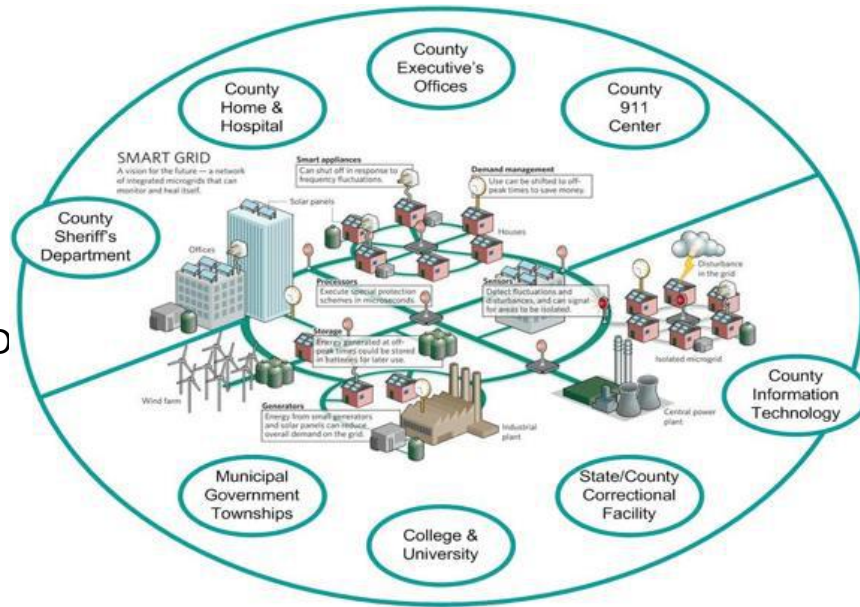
County Executive's Offices

County Home & Hospital

County 911 Center

SMART GRID
A vision for the future — a network of integrated microgrids that can monitor and heal itself.

Smart appliances
Can shut off in response to frequency fluctuations.

Demand management
Use can be shifted to off-peak times to save money.

County Sheriff's Department

Solar panels

Offices

Houses

Processors
Execute special protection schemes in microseconds.

Sensors
Detect fluctuations and disturbances, and can signal for areas to be isolated.

Disturbance in the grid

Storage
Energy generated at off-peak times could be stored in batteries for later use.

Isolated microgrid

Wind farm

Generators
Energy from small generators and solar panels can reduce overall demand on the grid.

Industrial plant

Central power plant

County Information Technology

Municipal Government Townships

State/County Correctional Facility

College & University